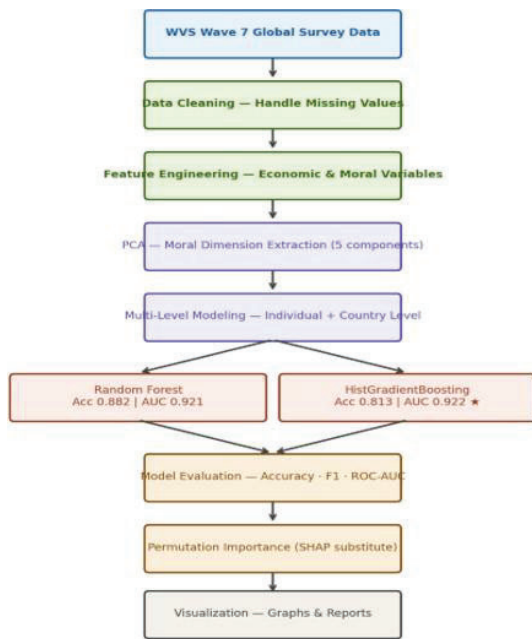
WVS Wave 7 Global Survey Data

Data Cleaning — Handle Missing Values

Feature Engineering — Economic & Moral Variables

PCA — Moral Dimension Extraction (5 components)

Multi-Level Modeling — Individual + Country Level

Random Forest
Acc 0.882 | AUC 0.921

HistGradientBoosting
Acc 0.813 | AUC 0.922 ★

Model Evaluation — Accuracy · F1 · ROC-AUC

Permutation Importance (SHAP substitute)

Visualization — Graphs & Reports